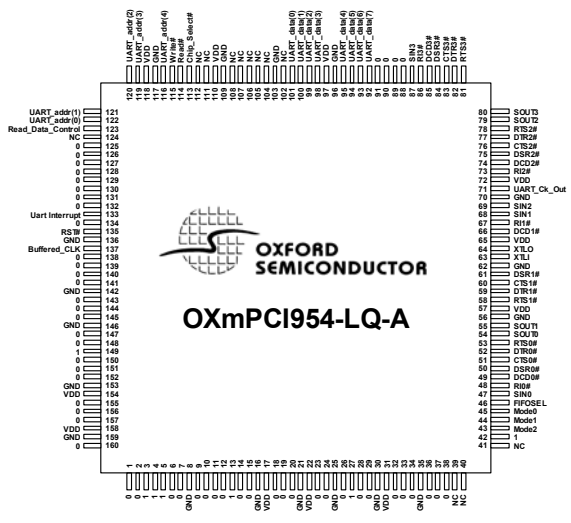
UART_addr(2)
UART_addr(3)
VDD
GND
UART_addr(4)
Write#
Read#
Chip_Select#
NC
NC
VDD
GND
NC
NC
NC
NC
GND
NC
UART_data(0)
UART_data(1)
UART_data(2)
UART_data(3)
VDD
GND
UART_data(4)
UART_data(5)
UART_data(6)
UART_data(7)
0
0
0
SIN3
DCD3#
DSR3#
CTS3#
DTR3#
RTS3#

120 119 118 117 116 115 114 113 112 111 110 109 108 107 106 105 104 103 102 101 100 99 98 97 96 95 94 93 92 91 90 89 88 87 86 85 84 83 82 81

UART_addr(1) 121
UART_addr(0) 122
Read_Data_Control 123
NC 124
0 125
0 126
0 127
0 128
0 129
0 130
0 131
0 132
Uart Interrupt 133
0 134
RST# 135
GND 136
Buffered_CLK 137
0 138
0 139
0 140
0 141
GND 142
0 143
0 144
0 145
GND 146
0 147
0 148
1 149
0 150
0 151
0 152
GND 153
VDD 154
0 155
0 156
0 157
VDD 158
GND 159
0 160

80 SOUT3
79 SOUT2
78 RTS2#
77 DTR2#
76 CTS2#
75 DSR2#
74 DCD2#
73 RI2#
72 VDD
71 UART_Ck_Out
70 GND
69 SIN2
68 SIN1
67 RI1#
66 DCD1#
65 VDD
64 XTLO
63 XTLI
62 GND
61 DSR1#
60 CTS1#
59 DTR1#
58 RTS1#
57 VDD
56 GND
55 SOUT1
54 SOUT0
53 RTS0#
52 DTR0#
51 CTS0#
50 DSR0#
49 DCD0#
48 RI0#
47 SIN0
46 FIFOSEL
45 Mode0
44 Mode1
43 Mode2
42 1
41 NC

OXFORD
SEMICONDUCTOR

OXmPCI954-LQ-A

1 2 3 4 5 6 7 8 9 10 11 12 13 14 15 16 17 18 19 20 21 22 23 24 25 26 27 28 29 30 31 32 33 34 35 36 37 38 39 40

0 0 0 1 1 1 0 0 0 0 0 0 0 0 GND 0 VDD 0 0 GND 0 0 GND VDD 0 0 0 0 0 GND VDD 0 0 0 0 GND 0 0 NC NC